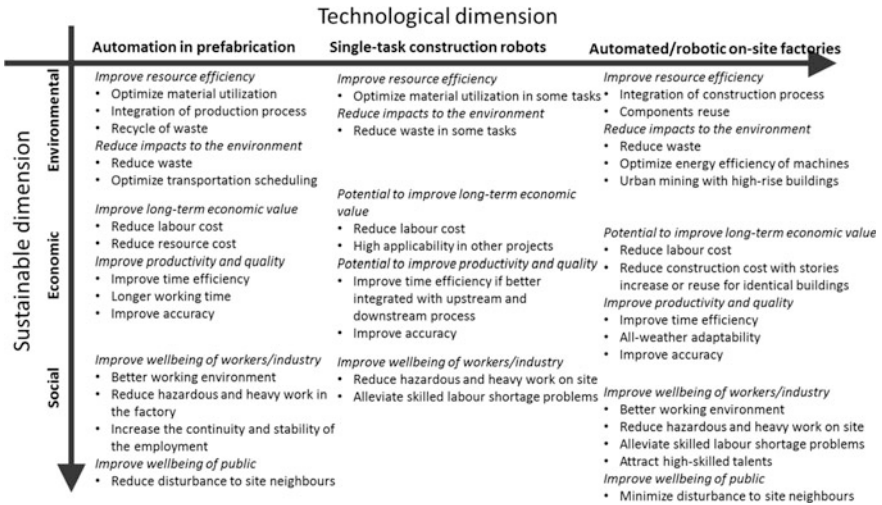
Technological dimension

| | Automation in prefabrication | Single-task construction robots | Automated/robotic on-site factories |
|---|---|---|---|
| Environmental | *Improve resource efficiency* • Optimize material utilization • Integration of production process • Recycle of waste *Reduce impacts to the environment* • Reduce waste • Optimize transportation scheduling | *Improve resource efficiency* • Optimize material utilization in some tasks *Reduce impacts to the environment* • Reduce waste in some tasks | *Improve resource efficiency* • Integration of construction process • Components reuse *Reduce impacts to the environment* • Reduce waste • Optimize energy efficiency of machines • Urban mining with high-rise buildings |
| Economic | *Improve long-term economic value* • Reduce labour cost • Reduce resource cost *Improve productivity and quality* • Improve time efficiency • Longer working time • Improve accuracy | *Potential to improve long-term economic value* • Reduce labour cost • High applicability in other projects *Potential to improve productivity and quality* • Improve time efficiency if better integrated with upstream and downstream process • Improve accuracy | *Potential to improve long-term economic value* • Reduce labour cost • Reduce construction cost with stories increase or reuse for identical buildings *Improve productivity and quality* • Improve time efficiency • All-weather adaptability • Improve accuracy |
| Social | *Improve wellbeing of workers/industry* • Better working environment • Reduce hazardous and heavy work in the factory • Increase the continuity and stability of the employment *Improve wellbeing of public* • Reduce disturbance to site neighbours | *Improve wellbeing of workers/industry* • Reduce hazardous and heavy work on site • Alleviate skilled labour shortage problems | *Improve wellbeing of workers/industry* • Better working environment • Reduce hazardous and heavy work on site • Alleviate skilled labour shortage problems • Attract high-skilled talents *Improve wellbeing of public* • Minimize disturbance to site neighbours |

Sustainable dimension